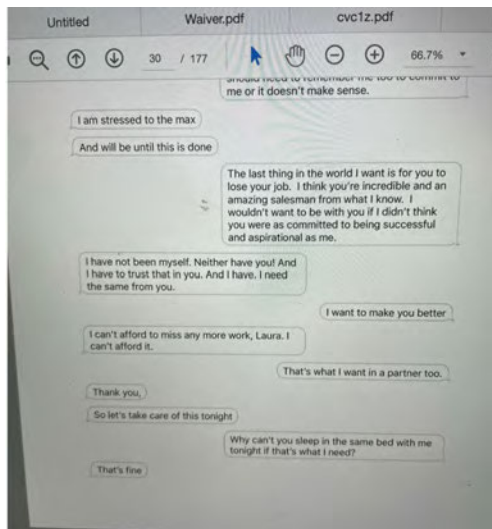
Untitled
Waiver.pdf
cvc1z.pdf
30 / 177
66.7%

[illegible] me or it doesn't make sense.

I am stressed to the max

And will be until this is done

The last thing in the world I want is for you to lose your job. I think you're incredible and an amazing salesman from what I know. I wouldn't want to be with you if I didn't think you were as committed to being successful and aspirational as me.

I have not been myself. Neither have you! And I have to trust that in you. And I have. I need the same from you.

I want to make you better

I can't afford to miss any more work, Laura. I can't afford it.

That's what I want in a partner too.

Thank you.

So let's take care of this tonight

Why can't you sleep in the same bed with me tonight if that's what I need?

That's fine